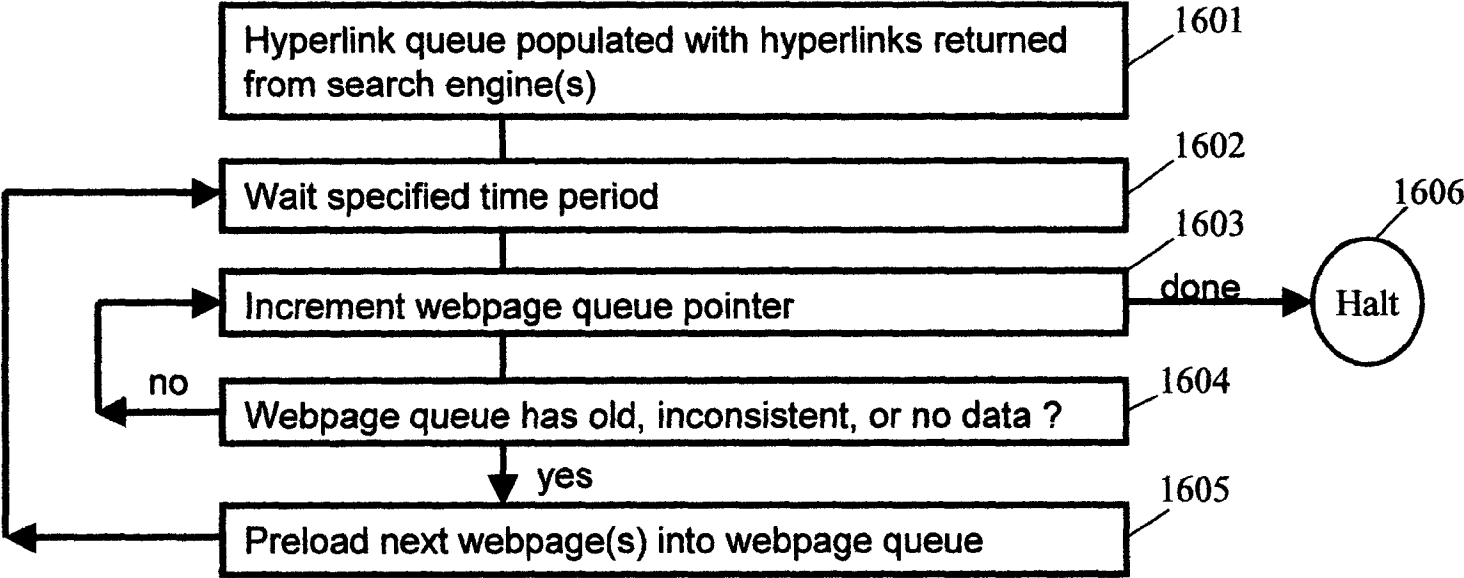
Hyperlink queue populated with hyperlinks returned from search engine(s)

1601

Wait specified time period

1602

1606

1603

Increment webpage queue pointer

done

Halt

no

Webpage queue has old, inconsistent, or no data ?

1604

yes

1605

Preload next webpage(s) into webpage queue